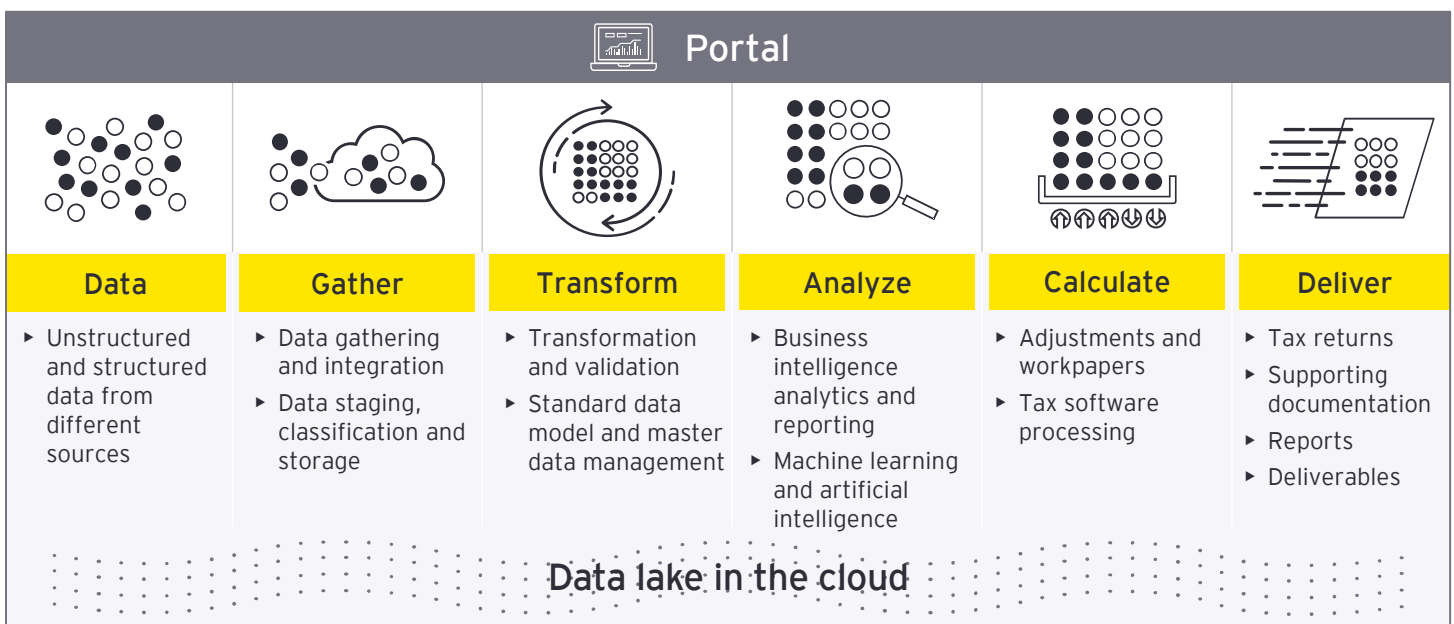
Portal

Data
- Unstructured and structured data from different sources

Gather
- Data gathering and integration
- Data staging, classification and storage

Transform
- Transformation and validation
- Standard data model and master data management

Analyze
- Business intelligence analytics and reporting
- Machine learning and artificial intelligence

Calculate
- Adjustments and workpapers
- Tax software processing

Deliver
- Tax returns
- Supporting documentation
- Reports
- Deliverables

Data lake in the cloud